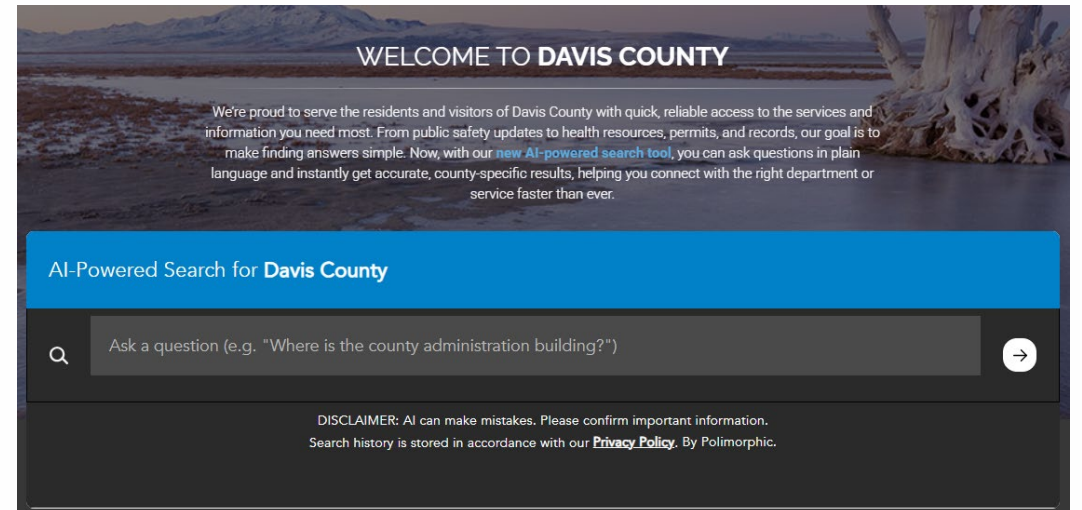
WELCOME TO DAVIS COUNTY

We're proud to serve the residents and visitors of Davis County with quick, reliable access to the services and information you need most. From public safety updates to health resources, permits, and records, our goal is to make finding answers simple. Now, with our new AI-powered search tool, you can ask questions in plain language and instantly get accurate, county-specific results, helping you connect with the right department or service faster than ever.

AI-Powered Search for Davis County

Ask a question (e.g. "Where is the county administration building?")

DISCLAIMER: AI can make mistakes. Please confirm important information.
Search history is stored in accordance with our Privacy Policy. By Polimorphic.